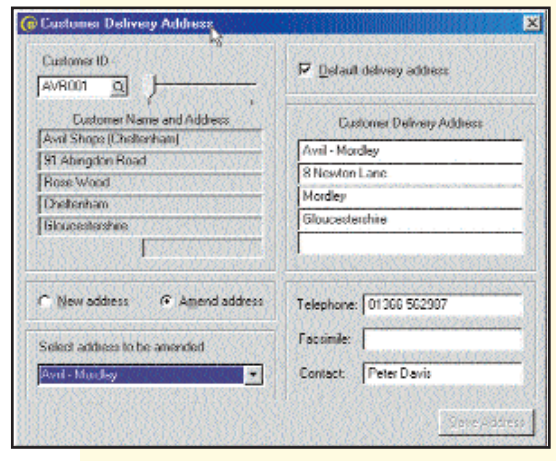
Customer Delivery Address

Customer ID
AVR001

Customer Name and Address
Avil Shops (Cheltenham)
91 Abingdon Road
Ross Wood
Cheltenham
Gloucestershire

Default delivery address

Customer Delivery Address
Avil - Mordley
8 Newton Lane
Mordley
Gloucestershire

New address
Amend address

Select address to be amended
Avil - Mordley

Telephone: 01366 502007
Facsimile:
Contact: Peter Davis

Save Address